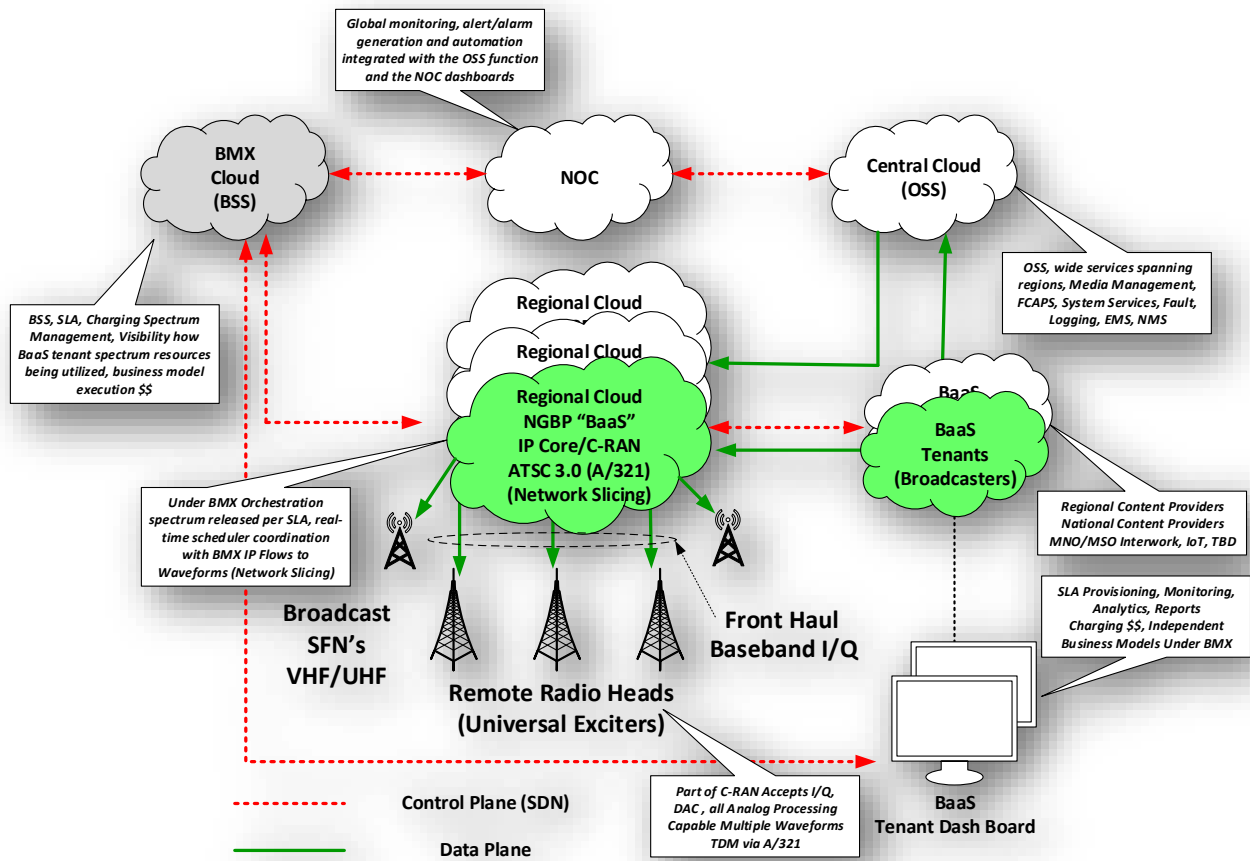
Global monitoring, alert/alarm generation and automation integrated with the OSS function and the NOC dashboards

BMX Cloud (BSS)

NOC

Central Cloud (OSS)

OSS, wide services spanning regions, Media Management, FCAPS, System Services, Fault, Logging, EMS, NMS

BSS, SLA, Charging Spectrum Management, Visibility how BaaS tenant spectrum resources being utilized, business model execution $$

Regional Cloud

Regional Cloud

Regional Cloud NGBP "BaaS" IP Core/C-RAN ATSC 3.0 (A/321) (Network Slicing)

BaaS

BaaS Tenants (Broadcasters)

Under BMX Orchestration spectrum released per SLA, real-time scheduler coordination with BMX IP Flows to Waveforms (Network Slicing)

Regional Content Providers National Content Providers MNO/MSO Interwork, IoT, TBD

SLA Provisioning, Monitoring, Analytics, Reports Charging $$, Independent Business Models Under BMX

Broadcast SFN's VHF/UHF

Front Haul Baseband I/Q

Remote Radio Heads (Universal Exciters)

Part of C-RAN Accepts I/Q, DAC , all Analog Processing Capable Multiple Waveforms TDM via A/321

Control Plane (SDN)

Data Plane

BaaS Tenant Dash Board